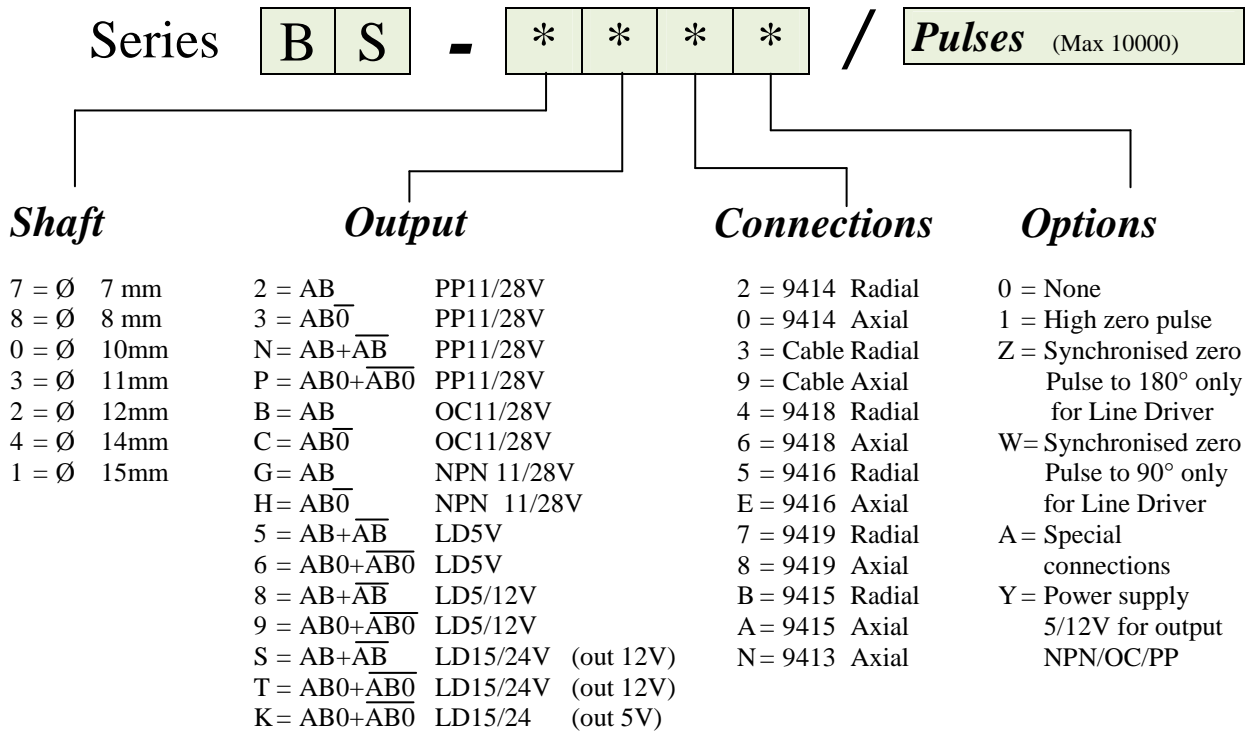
Series | B | S | - | * | * | * | * | / | *Pulses* (Max 10000)

*Shaft*

7 = Ø 7 mm
8 = Ø 8 mm
0 = Ø 10mm
3 = Ø 11mm
2 = Ø 12mm
4 = Ø 14mm
1 = Ø 15mm

*Output*

2 = AB PP11/28V
3 = AB$\overline{0}$ PP11/28V
N = AB+$\overline{AB}$ PP11/28V
P = AB0+$\overline{AB0}$ PP11/28V
B = AB OC11/28V
C = AB$\overline{0}$ OC11/28V
G= AB NPN 11/28V
H = AB$\overline{0}$ NPN 11/28V
5 = AB+$\overline{AB}$ LD5V
6 = AB0+$\overline{AB0}$ LD5V
8 = AB+$\overline{AB}$ LD5/12V
9 = AB0+$\overline{AB0}$ LD5/12V
S = AB+$\overline{AB}$ LD15/24V (out 12V)
T = AB0+$\overline{AB0}$ LD15/24V (out 12V)
K = AB0+$\overline{AB0}$ LD15/24 (out 5V)

*Connections*

2 = 9414 Radial
0 = 9414 Axial
3 = Cable Radial
9 = Cable Axial
4 = 9418 Radial
6 = 9418 Axial
5 = 9416 Radial
E = 9416 Axial
7 = 9419 Radial
8 = 9419 Axial
B = 9415 Radial
A = 9415 Axial
N = 9413 Axial

*Options*

0 = None
1 = High zero pulse
Z = Synchronised zero Pulse to 180° only for Line Driver
W= Synchronised zero Pulse to 90° only for Line Driver
A = Special connections
Y = Power supply 5/12V for output NPN/OC/PP